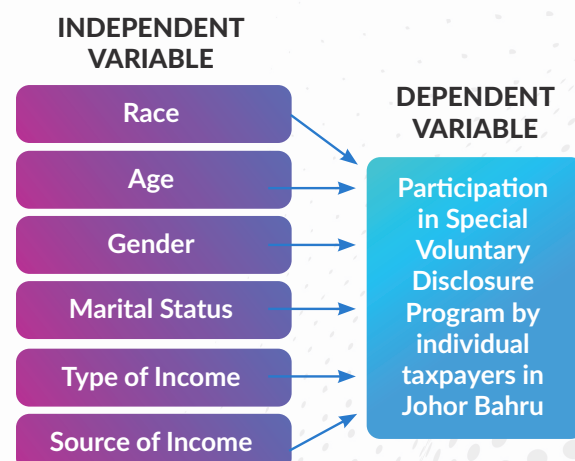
INDEPENDENT VARIABLE

Race

Age

Gender

Marital Status

Type of Income

Source of Income

DEPENDENT VARIABLE

Participation in Special Voluntary Disclosure Program by individual taxpayers in Johor Bahru